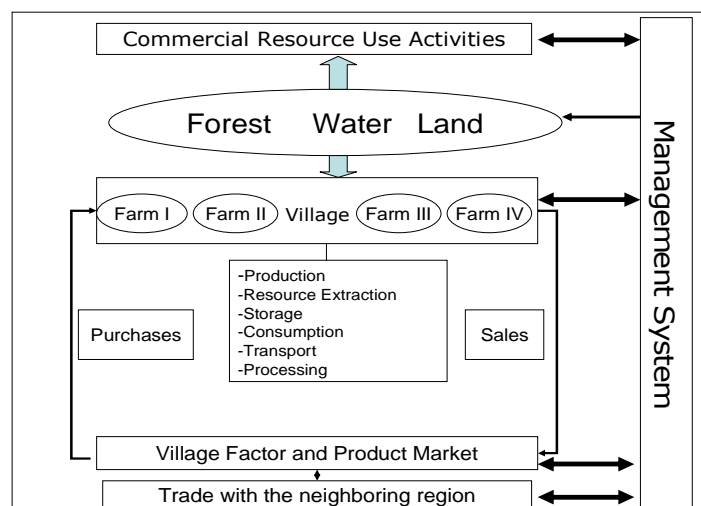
Commercial Resource Use Activities

Forest Water Land

Farm I Farm II Village Farm III Farm IV

-Production
-Resource Extraction
-Storage
-Consumption
-Transport
-Processing

Purchases

Sales

Village Factor and Product Market

Trade with the neighboring region

Management System